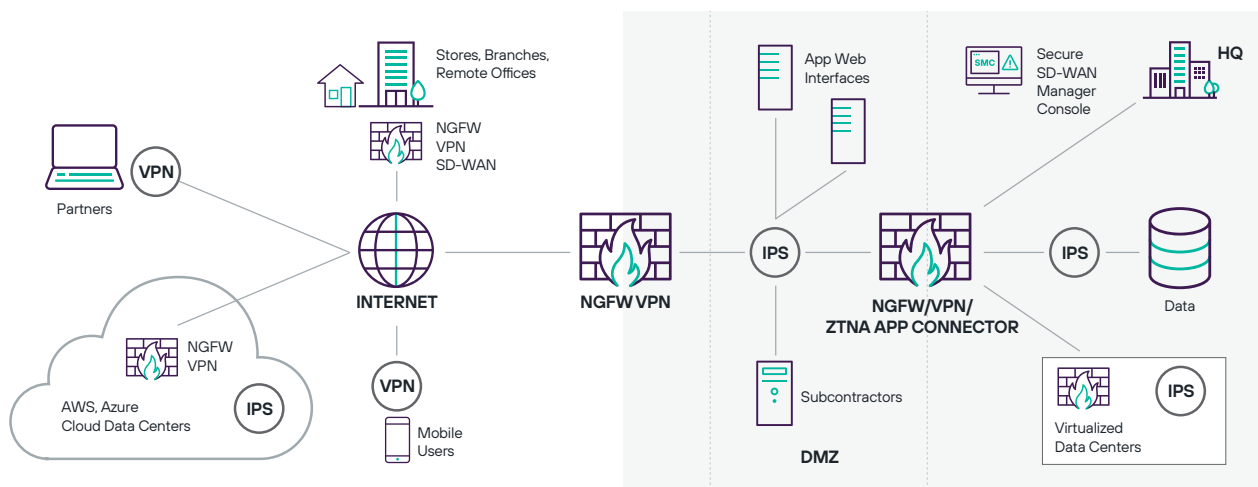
Stores, Branches, Remote Offices

NGFW
VPN
SD-WAN

App Web Interfaces

SMC

Secure SD-WAN Manager Console

HQ

VPN

Partners

INTERNET

NGFW VPN

IPS

NGFW/VPN/
ZTNA APP CONNECTOR

IPS

Data

NGFW
VPN

AWS, Azure
Cloud Data Centers

IPS

VPN

Mobile Users

Subcontractors

DMZ

IPS

Virtualized Data Centers